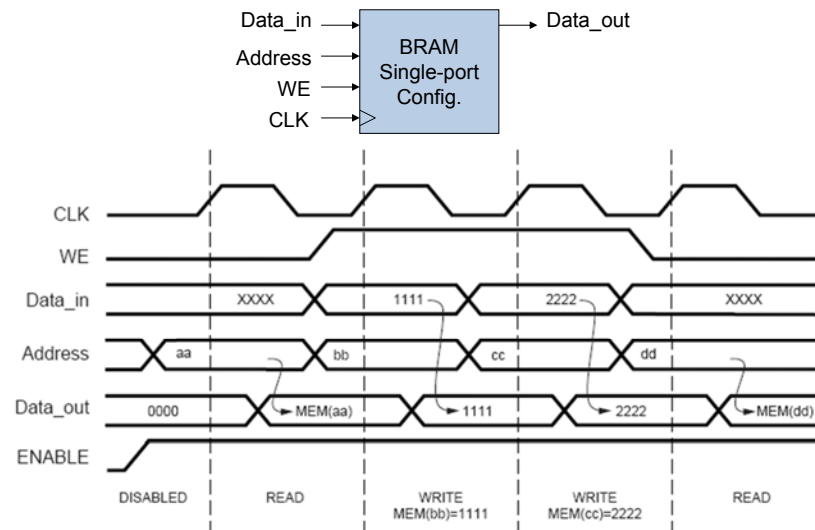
Data_in
Address
WE
CLK

BRAM
Single-port
Config.

Data_out

CLK
WE
Data_in
Address
Data_out
ENABLE

XXXX
1111
2222
XXXX

aa
bb
cc
dd

0000
MEM(aa)
1111
2222
MEM(dd)

DISABLED
READ
WRITE
MEM(bb)=1111
WRITE
MEM(cc)=2222
READ